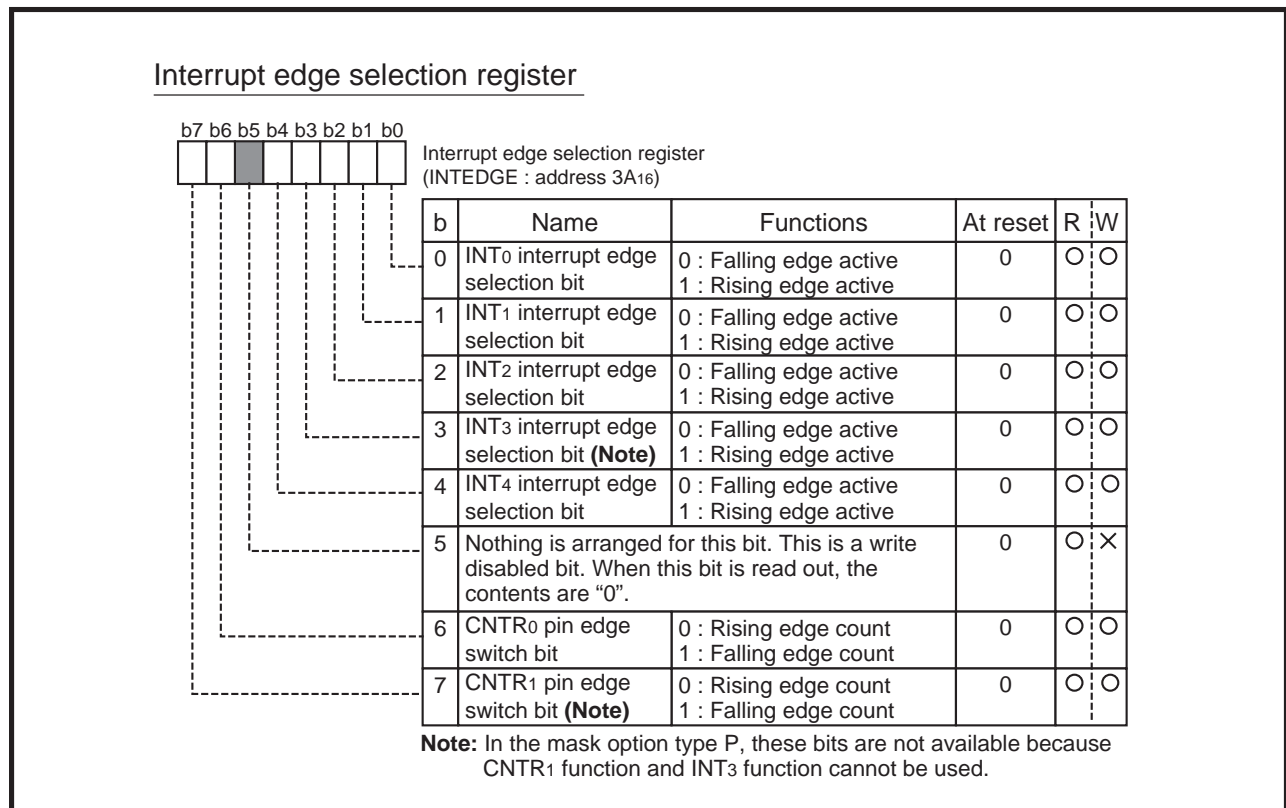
Interrupt edge selection register

b7 b6 b5 b4 b3 b2 b1 b0

Interrupt edge selection register
(INTEDGE : address $3A_{16}$)

| b | Name | Functions | At reset | R | W |
|---|---|---|---|---|---|
| 0 | $INT_0$ interrupt edge selection bit | 0 : Falling edge active<br>1 : Rising edge active | 0 | ○ | ○ |
| 1 | $INT_1$ interrupt edge selection bit | 0 : Falling edge active<br>1 : Rising edge active | 0 | ○ | ○ |
| 2 | $INT_2$ interrupt edge selection bit | 0 : Falling edge active<br>1 : Rising edge active | 0 | ○ | ○ |
| 3 | $INT_3$ interrupt edge selection bit **(Note)** | 0 : Falling edge active<br>1 : Rising edge active | 0 | ○ | ○ |
| 4 | $INT_4$ interrupt edge selection bit | 0 : Falling edge active<br>1 : Rising edge active | 0 | ○ | ○ |
| 5 | Nothing is arranged for this bit. This is a write disabled bit. When this bit is read out, the contents are "0". | | 0 | ○ | × |
| 6 | $CNTR_0$ pin edge switch bit | 0 : Rising edge count<br>1 : Falling edge count | 0 | ○ | ○ |
| 7 | $CNTR_1$ pin edge switch bit **(Note)** | 0 : Rising edge count<br>1 : Falling edge count | 0 | ○ | ○ |

**Note:** In the mask option type P, these bits are not available because $CNTR_1$ function and $INT_3$ function cannot be used.